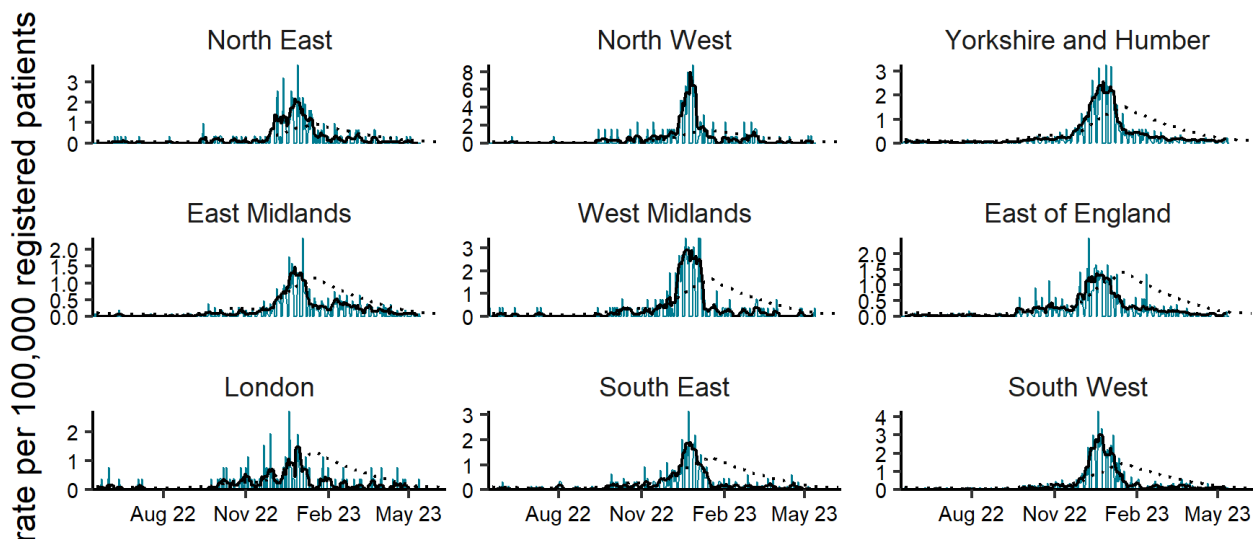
rate per 100,000 registered patients

North East
3
2
1
0

North West
8
6
4
2
0

Yorkshire and Humber
3
2
1
0

East Midlands
2.0
1.5
1.0
0.5
0.0

West Midlands
3
2
1
0

East of England
2.0
1.5
1.0
0.5
0.0

London
2
1
0
Aug 22
Nov 22
Feb 23
May 23

South East
3
2
1
0
Aug 22
Nov 22
Feb 23
May 23

South West
4
3
2
1
0
Aug 22
Nov 22
Feb 23
May 23